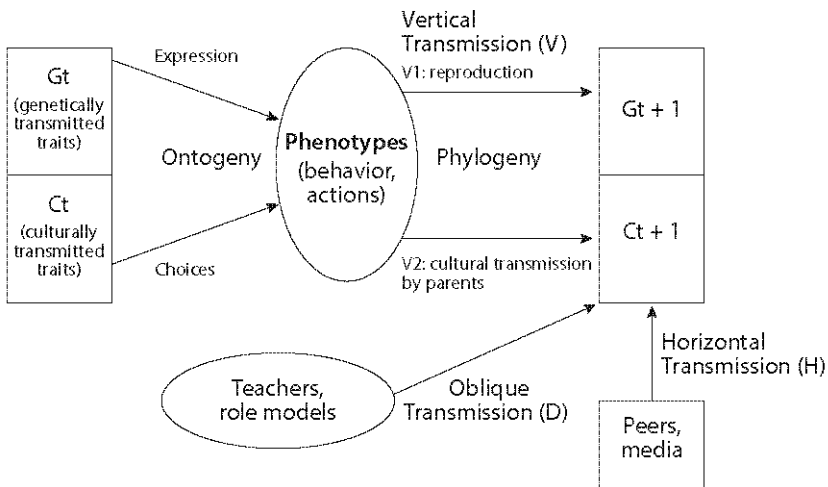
Gt
(genetically transmitted traits)

Ct
(culturally transmitted traits)

Expression

Choices

Ontogeny

Phenotypes
(behavior, actions)

Phylogeny

Vertical Transmission (V)

V1: reproduction

V2: cultural transmission by parents

Gt + 1

Ct + 1

Teachers, role models

Oblique Transmission (D)

Horizontal Transmission (H)

Peers, media